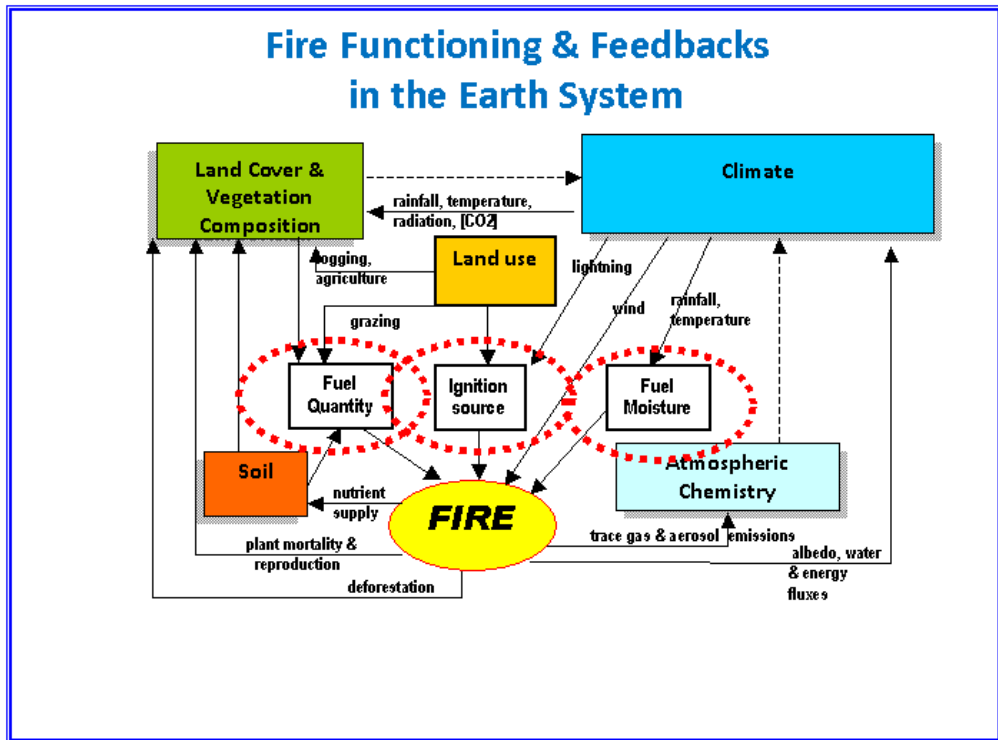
Fire Functioning & Feedbacks in the Earth System

Land Cover & Vegetation Composition

Climate

rainfall, temperature, radiation, [CO2]

Land use

logging, agriculture

lightning

wind

rainfall, temperature

grazing

Fuel Quantity

Ignition source

Fuel Moisture

Soil

Atmospheric Chemistry

nutrient supply

FIRE

trace gas & aerosol emissions

plant mortality & reproduction

albedo, water & energy fluxes

deforestation